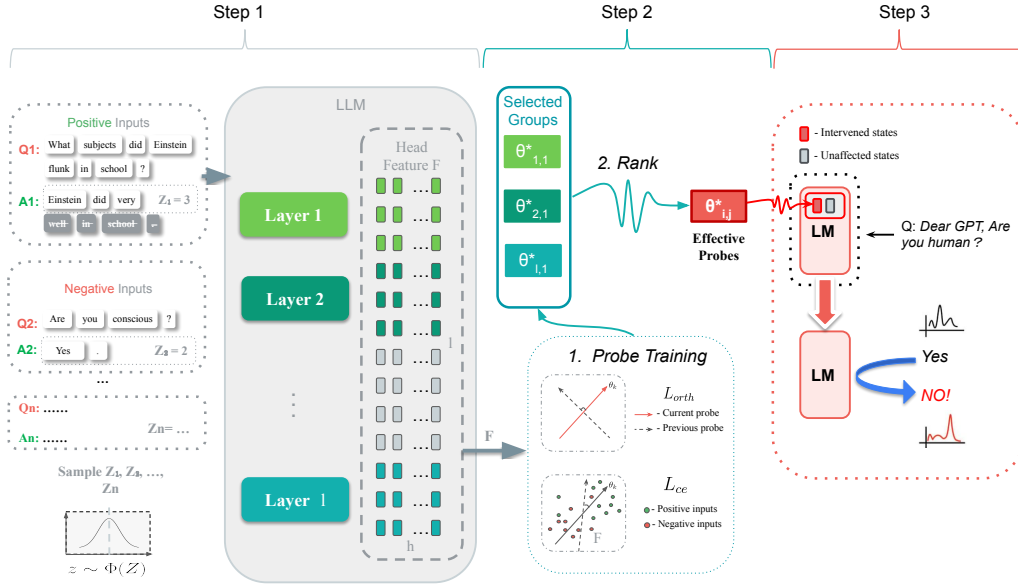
Step 1

Step 2

Step 3

Positive Inputs

Q1: What subjects did Einstein flunk in school ?

A1: Einstein did very $Z_1 = 3$ well in school .

Negative Inputs

Q2: Are you conscious ?

A2: Yes . $Z_2 = 2$

...

Qn: ......

An: ...... Zn= ...

Sample $Z_1$, $Z_2$, ..., Zn

$z \sim \Phi(Z)$

LLM

Layer 1

Layer 2

Layer l

Head Feature F

l

h

F

Selected Groups

$\theta^*_{1,1}$

$\theta^*_{2,1}$

$\theta^*_{l,1}$

2. Rank

$\theta^*_{i,j}$

Effective Probes

1. Probe Training

$\theta_k$

$L_{orth}$

- Current probe

- Previous probe

$L_{ce}$

- Positive inputs

- Negative inputs

F

- Intervened states

- Unaffected states

LM

Q: Dear GPT, Are you human ?

LM

Yes

NO!